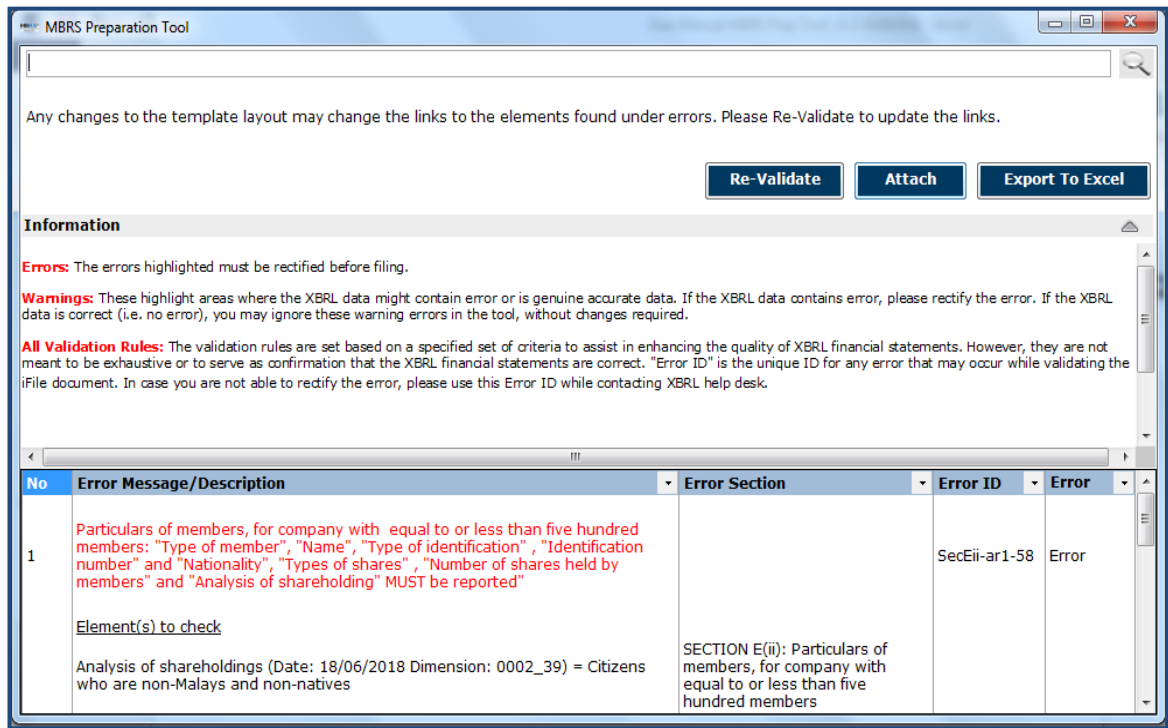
MBRS Preparation Tool

Any changes to the template layout may change the links to the elements found under errors. Please Re-Validate to update the links.

Re-Validate
Attach
Export To Excel

Information

Errors: The errors highlighted must be rectified before filing.

Warnings: These highlight areas where the XBRL data might contain error or is genuine accurate data. If the XBRL data contains error, please rectify the error. If the XBRL data is correct (i.e. no error), you may ignore these warning errors in the tool, without changes required.

All Validation Rules: The validation rules are set based on a specified set of criteria to assist in enhancing the quality of XBRL financial statements. However, they are not meant to be exhaustive or to serve as confirmation that the XBRL financial statements are correct. "Error ID" is the unique ID for any error that may occur while validating the iFile document. In case you are not able to rectify the error, please use this Error ID while contacting XBRL help desk.

| No | Error Message/Description | Error Section | Error ID | Error |
|---|---|---|---|---|
| 1 | Particulars of members, for company with equal to or less than five hundred members: "Type of member", "Name", "Type of identification" , "Identification number" and "Nationality", "Types of shares" , "Number of shares held by members" and "Analysis of shareholding" MUST be reported"<br><br>Element(s) to check<br><br>Analysis of shareholdings (Date: 18/06/2018 Dimension: 0002_39) = Citizens who are non-Malays and non-natives | SECTION E(ii): Particulars of members, for company with equal to or less than five hundred members | SecEii-ar1-58 | Error |